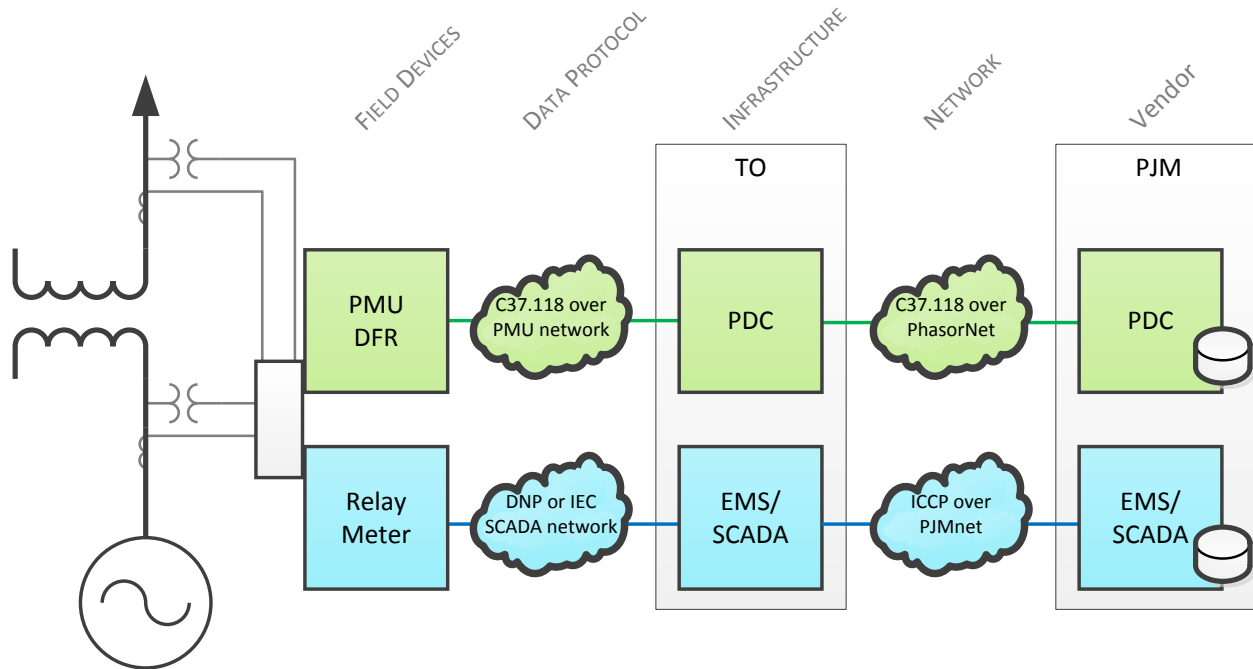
FIELD DEVICES

DATA PROTOCOL

INFRASTRUCTURE

NETWORK

Vendor

TO

PJM

PMU
DFR

C37.118 over PMU network

PDC

C37.118 over PhasorNet

PDC

Relay
Meter

DNP or IEC SCADA network

EMS/
SCADA

ICCP over PJMnet

EMS/
SCADA